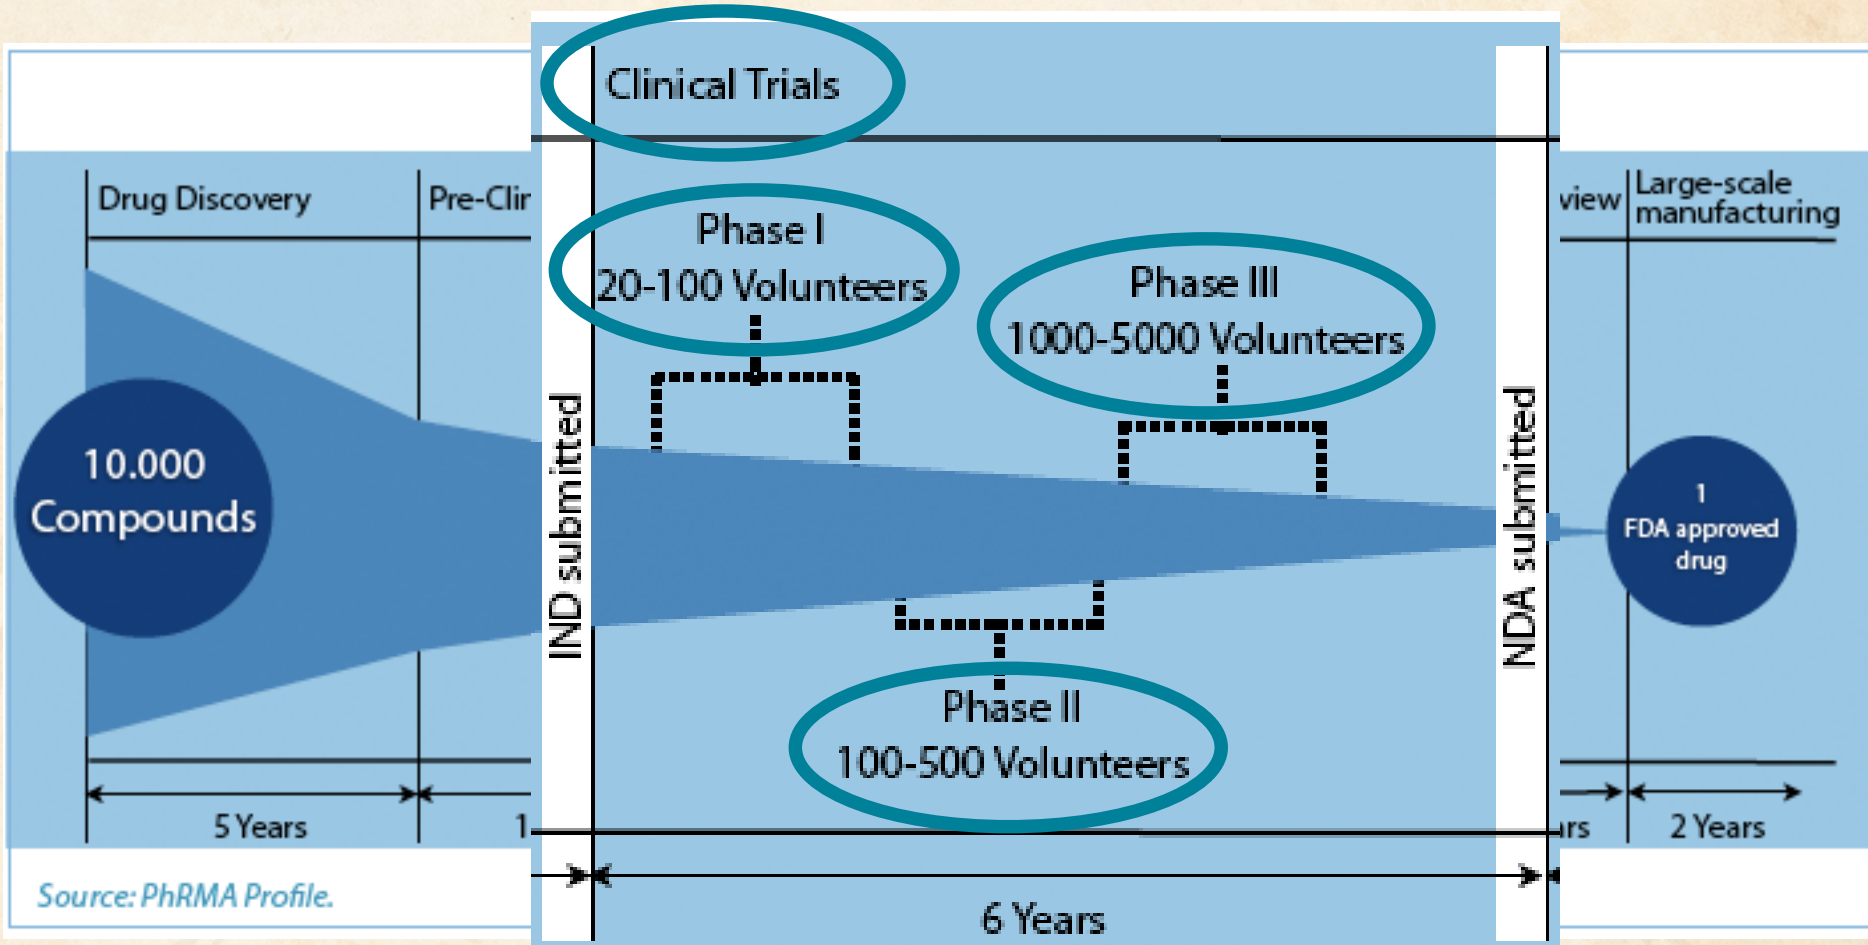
Clinical Trials

Drug Discovery

Pre-Clir

10.000 Compounds

Phase I
20-100 Volunteers

Phase III
1000-5000 Volunteers

IND submitted

NDA submitted

Phase II
100-500 Volunteers

view

Large-scale manufacturing

1
FDA approved drug

5 Years

1

6 Years

rs

2 Years

Source: PhRMA Profile.